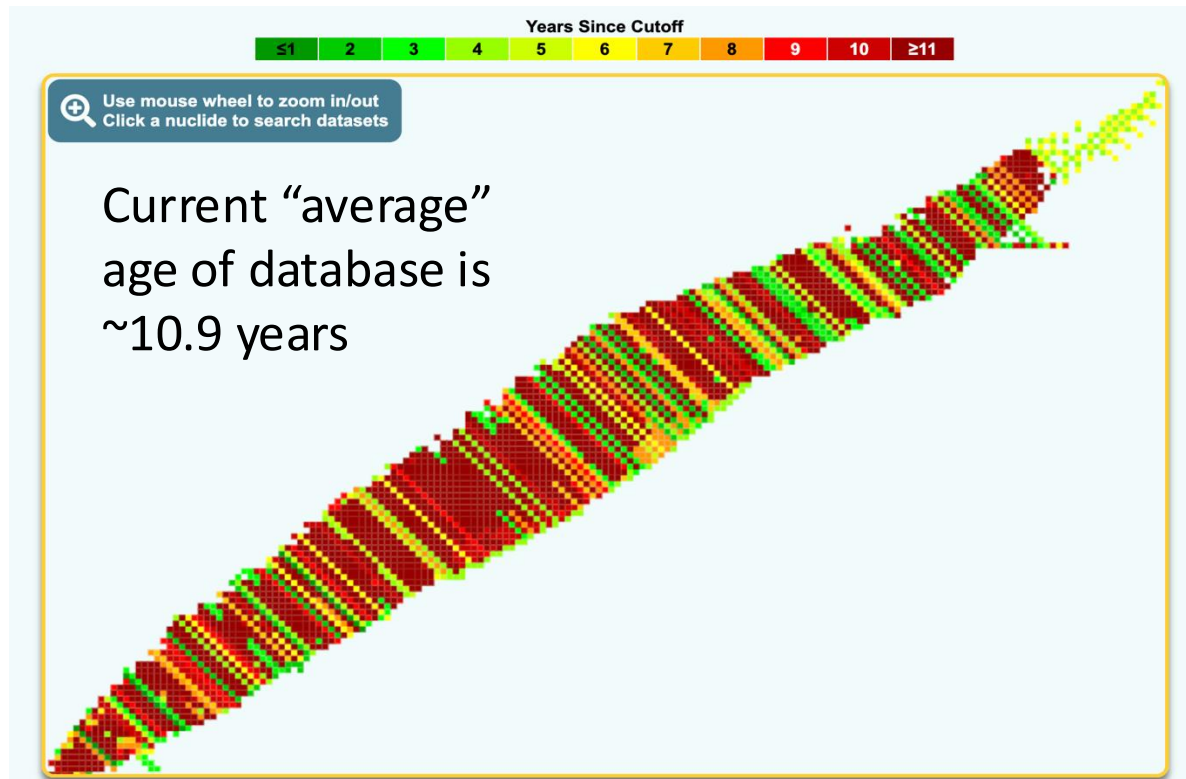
Years Since Cutoff

| ≤1 | 2 | 3 | 4 | 5 | 6 | 7 | 8 | 9 | 10 | ≥11 |
|---|---|---|---|---|---|---|---|---|---|---|

Use mouse wheel to zoom in/out
Click a nuclide to search datasets

Current “average” age of database is ~10.9 years